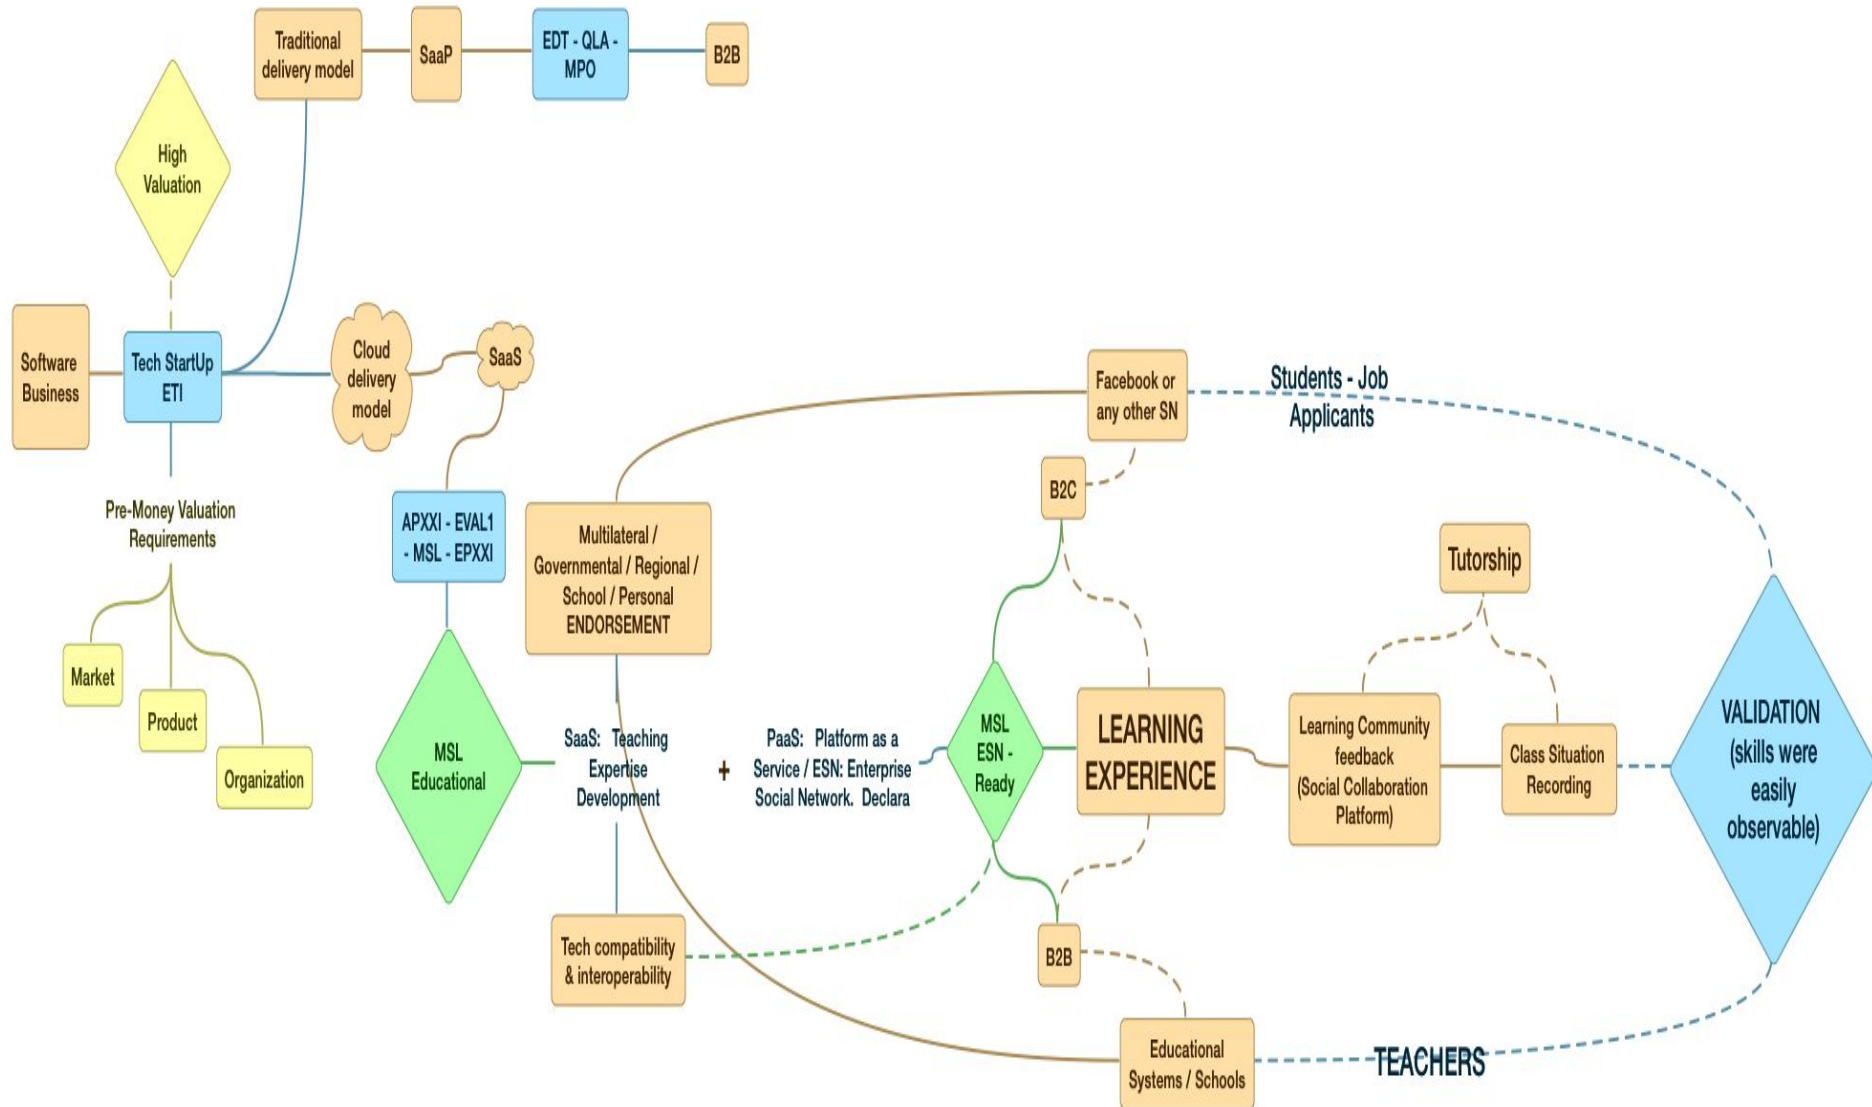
Traditional delivery model

SaaP

EDT - QLA - MPO

B2B

High Valuation

Software Business

Tech StartUp ETI

Cloud delivery model

SaaS

Pre-Money Valuation Requirements

Market

Product

Organization

APXXI - EVAL1 - MSL - EPXXI

MSL Educational

Multilateral / Governmental / Regional / School / Personal ENDORSEMENT

SaaS: Teaching Expertise Development

+

PaaS: Platform as a Service / ESN: Enterprise Social Network. Declara

Tech compatibility & interoperability

Facebook or any other SN

Students - Job Applicants

B2C

MSL ESN - Ready

LEARNING EXPERIENCE

B2B

Educational Systems / Schools

TEACHERS

Tutorship

Learning Community feedback (Social Collaboration Platform)

Class Situation Recording

VALIDATION (skills were easily observable)